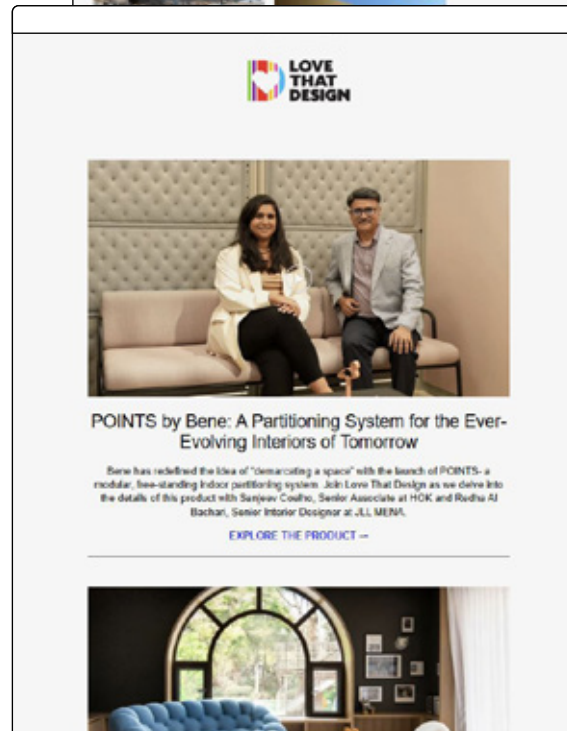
LOVE THAT DESIGN

POINTS by Bene: A Partitioning System for the Ever-Evolving Interiors of Tomorrow

Bene has redefined the idea of "demarcating a space" with the launch of POINTS- a modular, free-standing indoor partitioning system. Join Love That Design as we delve into the details of this product with Sanjeev Coutho, Senior Associate at HOK and Radha Al Bachari, Senior Interior Designer at JLL MENA.

EXPLORE THE PRODUCT →